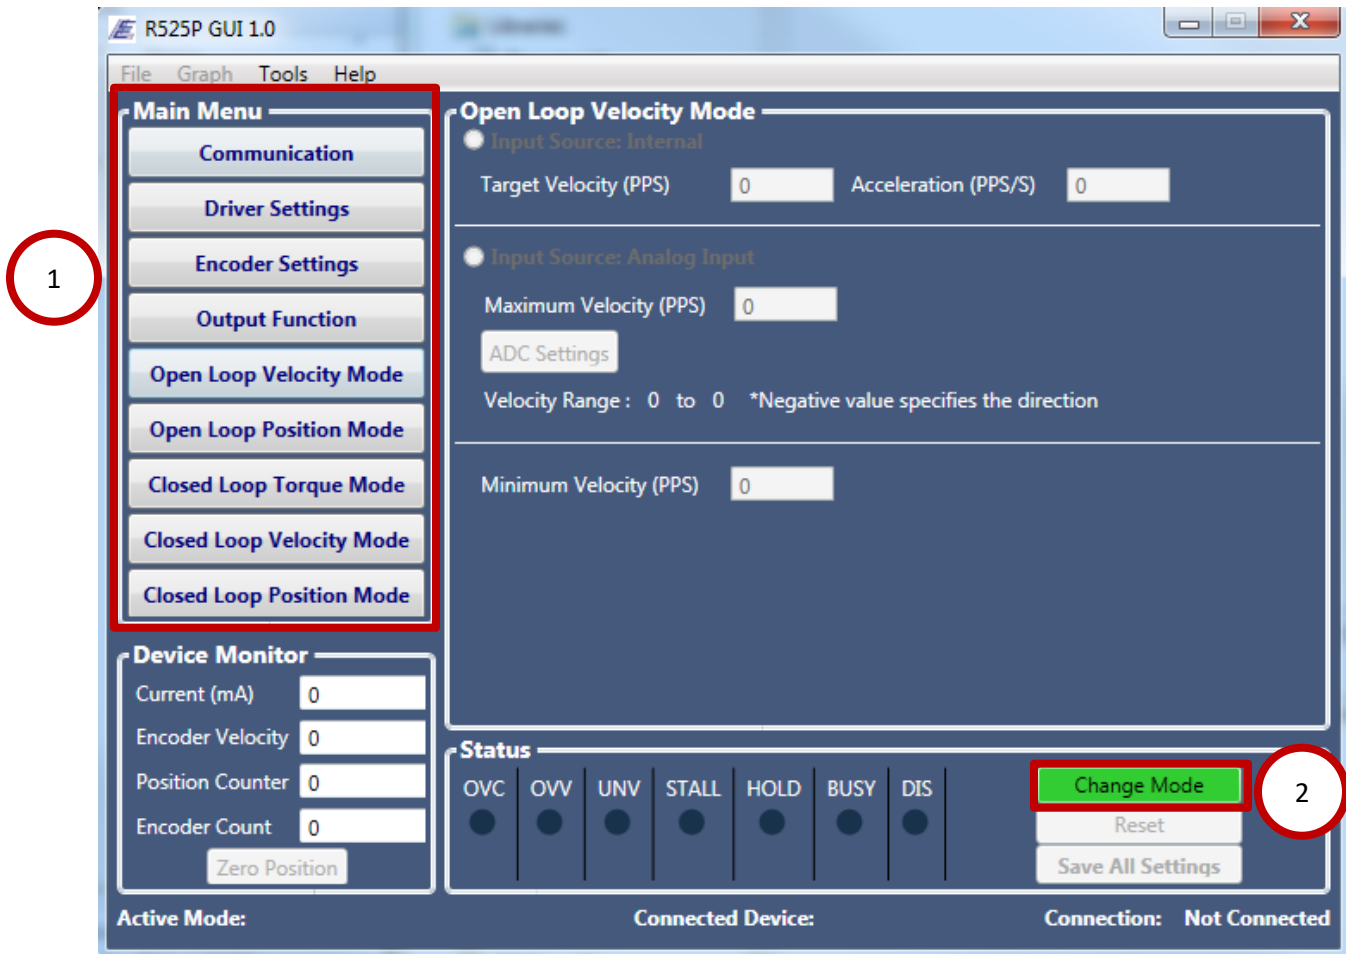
R525P GUI 1.0

File Graph Tools Help

Main Menu

Communication

Driver Settings

Encoder Settings

Output Function

Open Loop Velocity Mode

Open Loop Position Mode

Closed Loop Torque Mode

Closed Loop Velocity Mode

Closed Loop Position Mode

1

Open Loop Velocity Mode

Input Source: Internal

Target Velocity (PPS) 0 Acceleration (PPS/S) 0

Input Source: Analog Input

Maximum Velocity (PPS) 0

ADC Settings

Velocity Range : 0 to 0 *Negative value specifies the direction

Minimum Velocity (PPS) 0

Device Monitor

Current (mA) 0

Encoder Velocity 0

Position Counter 0

Encoder Count 0

Zero Position

Status

OVC OVV UNV STALL HOLD BUSY DIS

Change Mode

Reset

Save All Settings

2

Active Mode: Connected Device: Connection: Not Connected